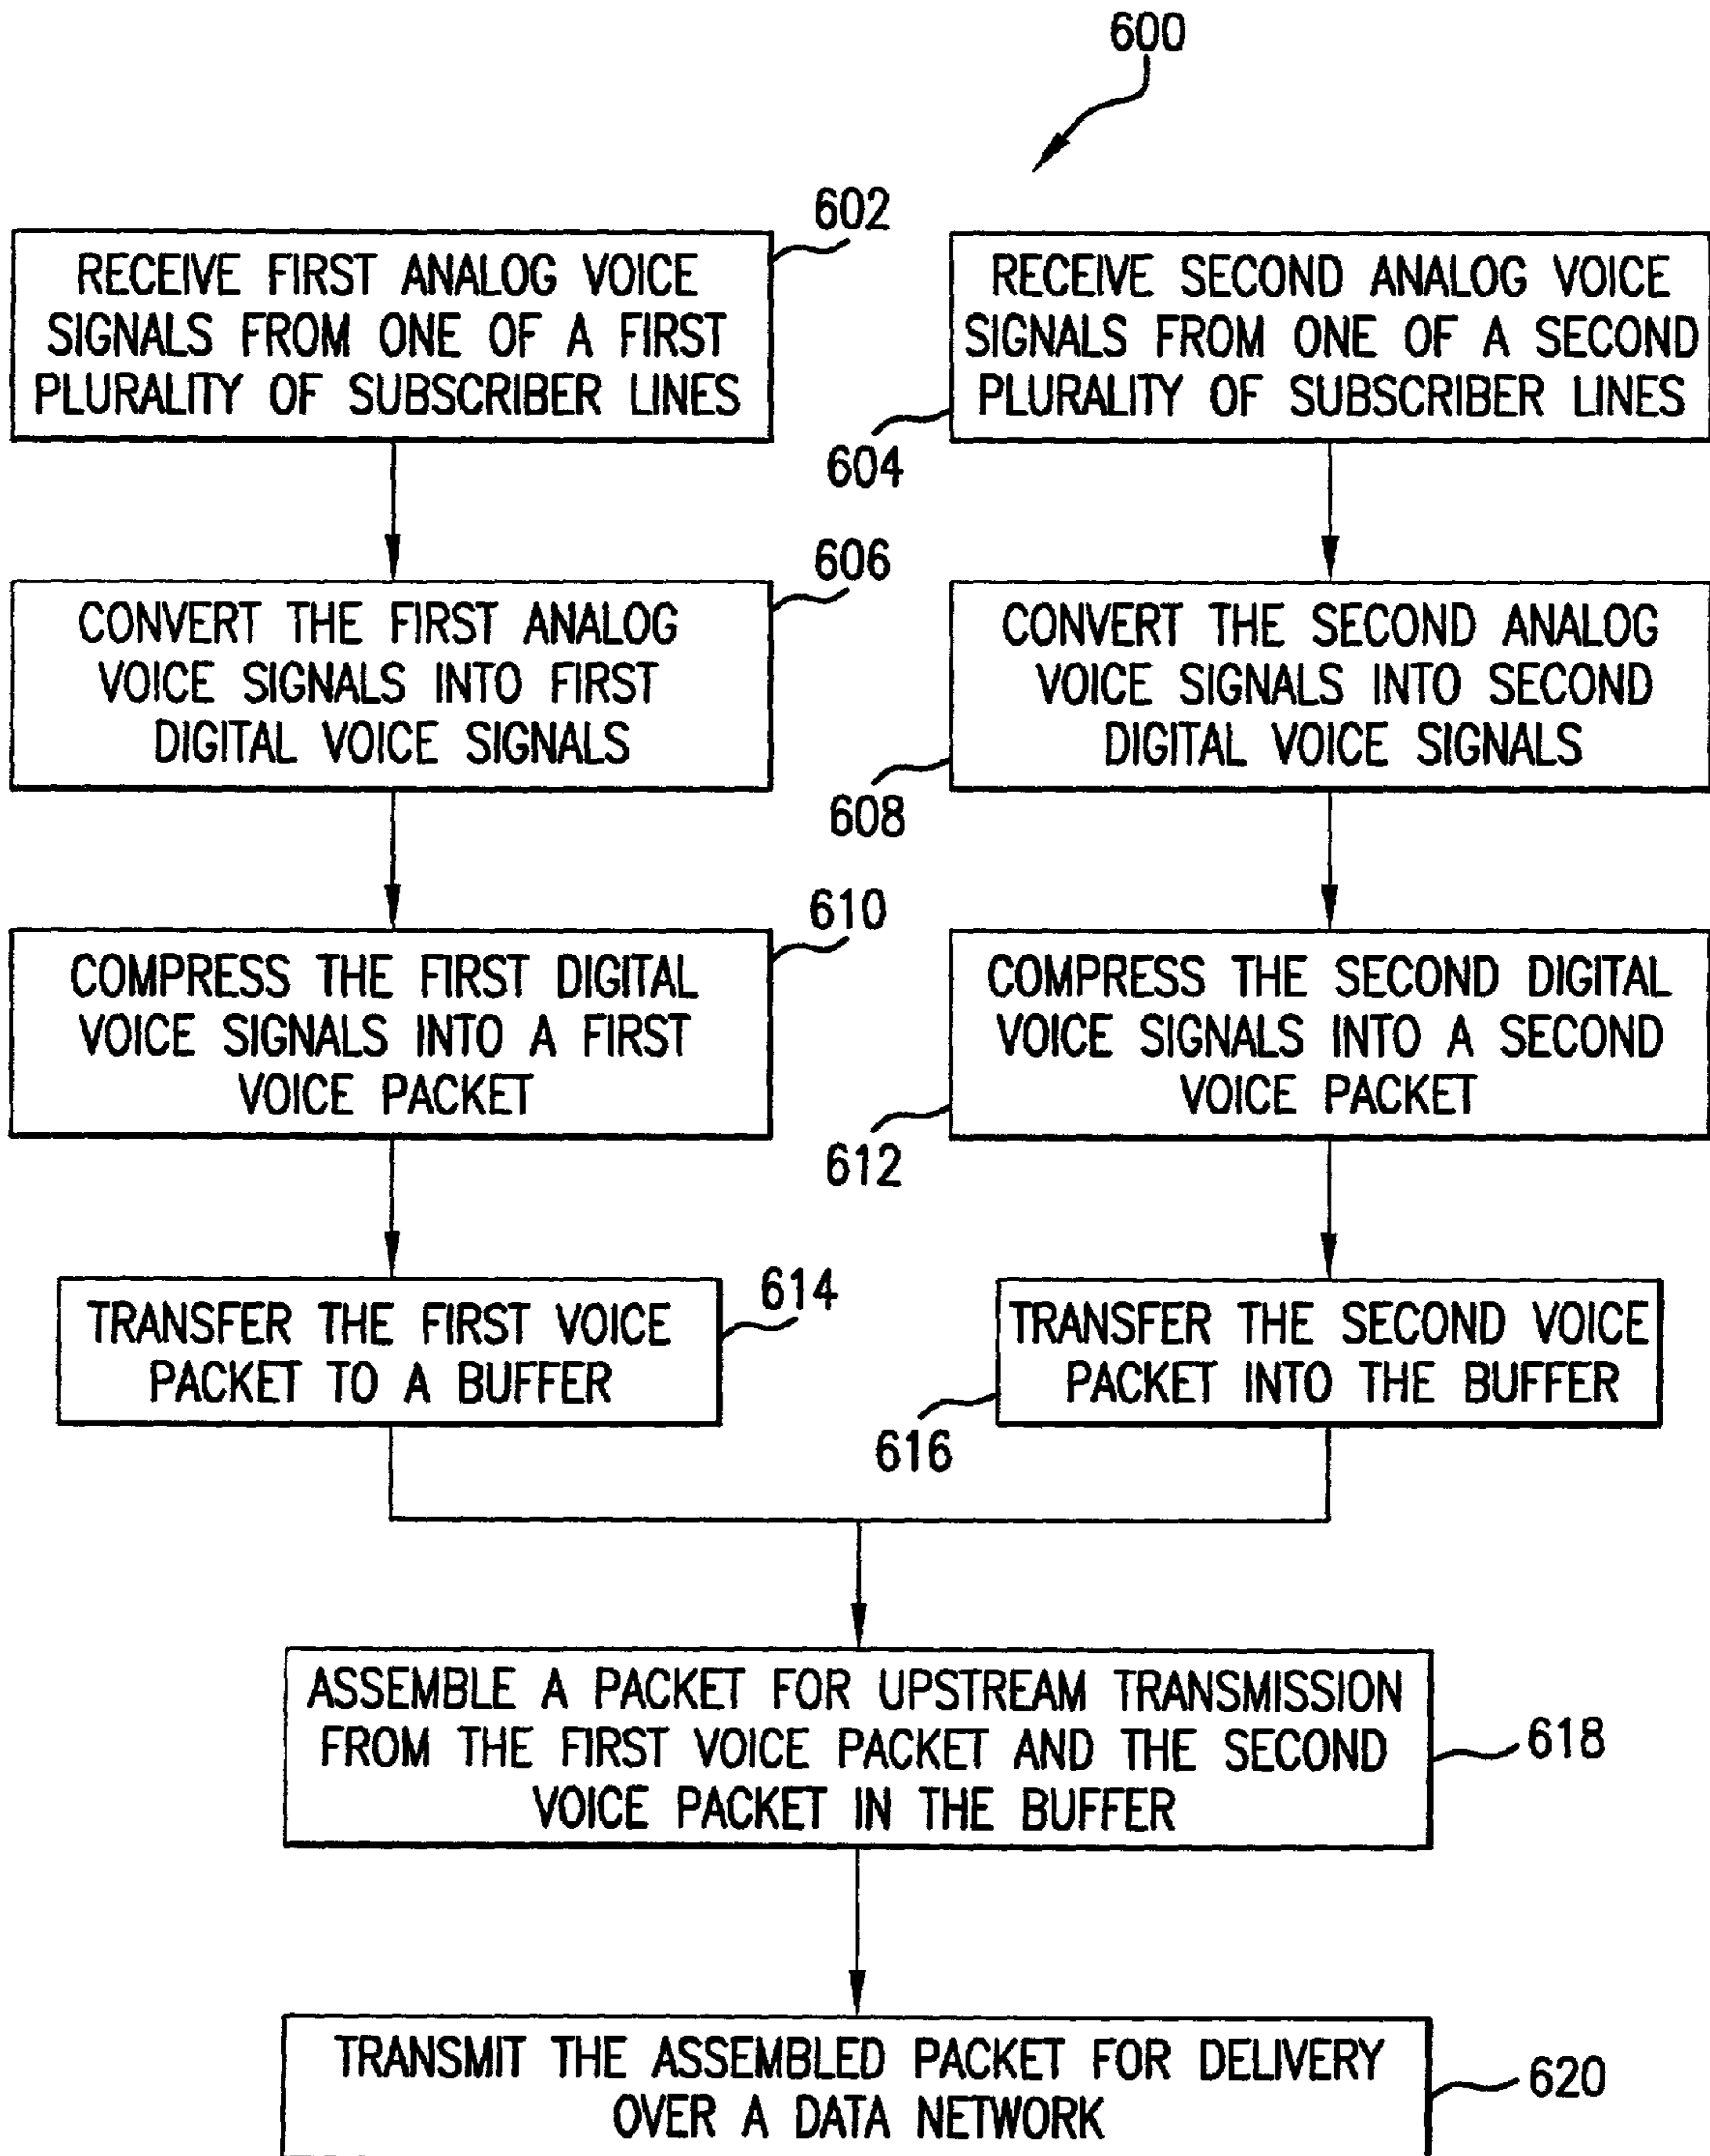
600

602

RECEIVE FIRST ANALOG VOICE SIGNALS FROM ONE OF A FIRST PLURALITY OF SUBSCRIBER LINES

RECEIVE SECOND ANALOG VOICE SIGNALS FROM ONE OF A SECOND PLURALITY OF SUBSCRIBER LINES

604

606

CONVERT THE FIRST ANALOG VOICE SIGNALS INTO FIRST DIGITAL VOICE SIGNALS

CONVERT THE SECOND ANALOG VOICE SIGNALS INTO SECOND DIGITAL VOICE SIGNALS

608

610

COMPRESS THE FIRST DIGITAL VOICE SIGNALS INTO A FIRST VOICE PACKET

COMPRESS THE SECOND DIGITAL VOICE SIGNALS INTO A SECOND VOICE PACKET

612

614

TRANSFER THE FIRST VOICE PACKET TO A BUFFER

TRANSFER THE SECOND VOICE PACKET INTO THE BUFFER

616

ASSEMBLE A PACKET FOR UPSTREAM TRANSMISSION FROM THE FIRST VOICE PACKET AND THE SECOND VOICE PACKET IN THE BUFFER

618

TRANSMIT THE ASSEMBLED PACKET FOR DELIVERY OVER A DATA NETWORK

620